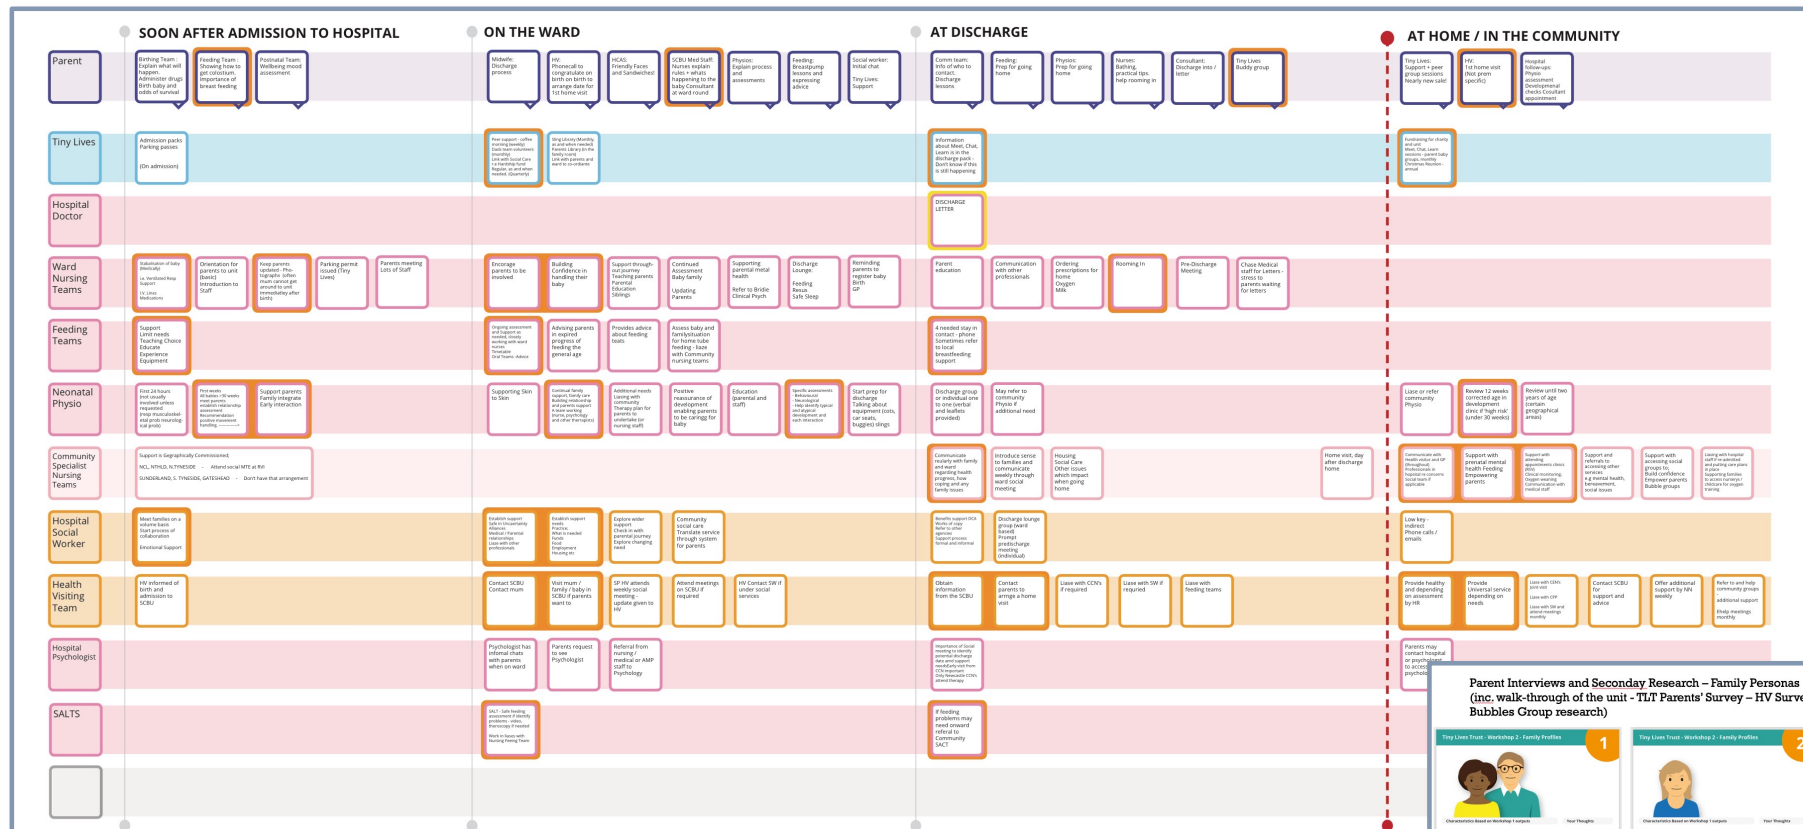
SOON AFTER ADMISSION TO HOSPITAL

ON THE WARD

AT DISCHARGE

AT HOME / IN THE COMMUNITY

Parent

Tiny Lives

Hospital Doctor

Ward Nursing Teams

Feeding Teams

Neonatal Physio

Community Specialist Nursing Teams

Hospital Social Worker

Health Visiting Team

Hospital Psychologist

SALTS

Birthing Team: Explain what will happen. Administer drugs. Birth baby and odds of survival

Feeding Team: Showing how to get colostrum. Importance of breast feeding

Postnatal Team: Wellbeing mood assessment

Midwife: Discharge process

HV: Phonecall to congratulate on birth on birth to arrange date for 1st home visit

HCAS: Friendly Faces and Sandwiches!

SCBU Med Staff: Nurses explain rules + whats happening to the baby Consultant at ward round

Physio: Explain process and assessments

Feeding: Breastpump lessons and expressing advice

Social worker: Initial chat

Tiny Lives: Support

Comm team: Info of who to contact. Discharge lessons

Feeding: Prep for going home

Physio: Prep for going home

Nurses: Bathing, practical tips, help rooming in

Consultant: Discharge info / letter

Tiny Lives Buddy group

Tiny Lives: Support + peer group sessions Nearly new sale!

HV: 1st home visit (Not prem specific)

Hospital follow-ups: Physio assessment Developmental checks Cosultant appointment

Admission packs Parking passes

(On admission)

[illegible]

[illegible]

Information about Meet, Chat, Learn is in the discharge pack - Don't know if this is still happening

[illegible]

DISCHARGE LETTER

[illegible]

Orientation for parents to unit (basic) Introduction to Staff

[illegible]

Parking permit issued (Tiny Lives)

Parents meeting Lots of Staff

Encourage parents to be involved

Building Confidence in handling their baby

Support through-out journey Teaching parents Parental Education Siblings

Continued Assessment Baby family Updating Parents

Supporting parental metal health Refer to Bridie Clinical Psych

Discharge Lounge: Feeding Resus Safe Sleep

Reminding parents to register baby Birth GP

Parent education

Communication with other professionals

Ordering prescriptions for home Oxygen Milk

Rooming In

Pre-Discharge Meeting

Chase Medical staff for Letters - stress to parents waiting for letters

Support Limit needs Teaching Choice Educate Experience Equipment

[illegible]

Advising parents in expired progress of feeding the general age

Provides advice about feeding teats

Assess baby and family/situation for home tube feeding - liaise with Community nursing teams

4 needed stay in contact - phone Sometimes refer to local breastfeeding support

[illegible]

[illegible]

Support parents Family integrate Early interaction

Supporting Skin to Skin

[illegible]

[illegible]

Positive reassurance of development enabling parents to be caring for baby

Education (parental and staff)

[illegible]

Start prep for discharge Talking about equipment (cots, car seats, buggies) slings

Discharge group or individual one to one (verbal and leaflets provided)

May refer to community Physio if additional need

Liaise or refer community Physio

Review 12 weeks corrected age in development clinic if 'high risk' (under 30 weeks)

Review until two years of age (certain geographical areas)

Support is Geographically Commissioned, NCL, NTHLD, N.TYNESIDE - Attend social MTE at RVI SUNDERLAND, S. TYNESIDE, GATESHEAD - Don't have that arrangement

Communicate reularly with family and ward regarding health progress, how coping and any family issues

Introduce sense to families and communicate weekly through ward social meeting

Housing Social Care Other issues which impact when going home

Home visit, day after discharge home

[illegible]

Support with prenatal mental health Feeding Empowering parents

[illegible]

Support and referrals to accessing other services e.g mental health, bereavement, social issues

Support with accessing social groups to; Build confidence Empower parents Bubble groups

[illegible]

Meet families on a volume basis Start process of collaboration

Emotional Support

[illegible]

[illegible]

Explore wider support Check in with parental journey Explore changing need

Community social care Translate service through system for parents

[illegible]

Discharge lounge group (ward based) Prompt predischarge meeting (individual)

Low key - indirect Phone calls / emails

HV informed of birth and admission to SCBU

Contact SCBU Contact mum

Visit mum / family / baby in SCBU if parents want to

SP HV attends weekly social meeting - update given to HV

Attend meetings on SCBU if required

HV Contact SW if under social services

Obtain information from the SCBU

Contact parents to arrange a home visit

Liaise with CCN's if required

Liaise with SW if required

Liaise with feeding teams

Provide healthy and depending on assessment by HR

Provide Universal service depending on needs

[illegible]

Contact SCBU for support and advice

Offer additional support by NN weekly

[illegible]

Psychologist has infomal chats with parents when on ward

Parents request to see Psychologist

Referral from nursing / medical or AMP staff to Psychology

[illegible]

Parents may contact hospital or psychologist to access psychol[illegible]

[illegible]

If feeding problems may need onward referal to Community SACT

Parent Interviews and Seconday Research – Family Personas (inc. walk-through of the unit - TLT Parents' Survey – HV Surve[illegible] Bubbles Group research)

Tiny Lives Trust - Workshop 2 - Family Profiles 1

Tiny Lives Trust - Workshop 2 - Family Profiles 2